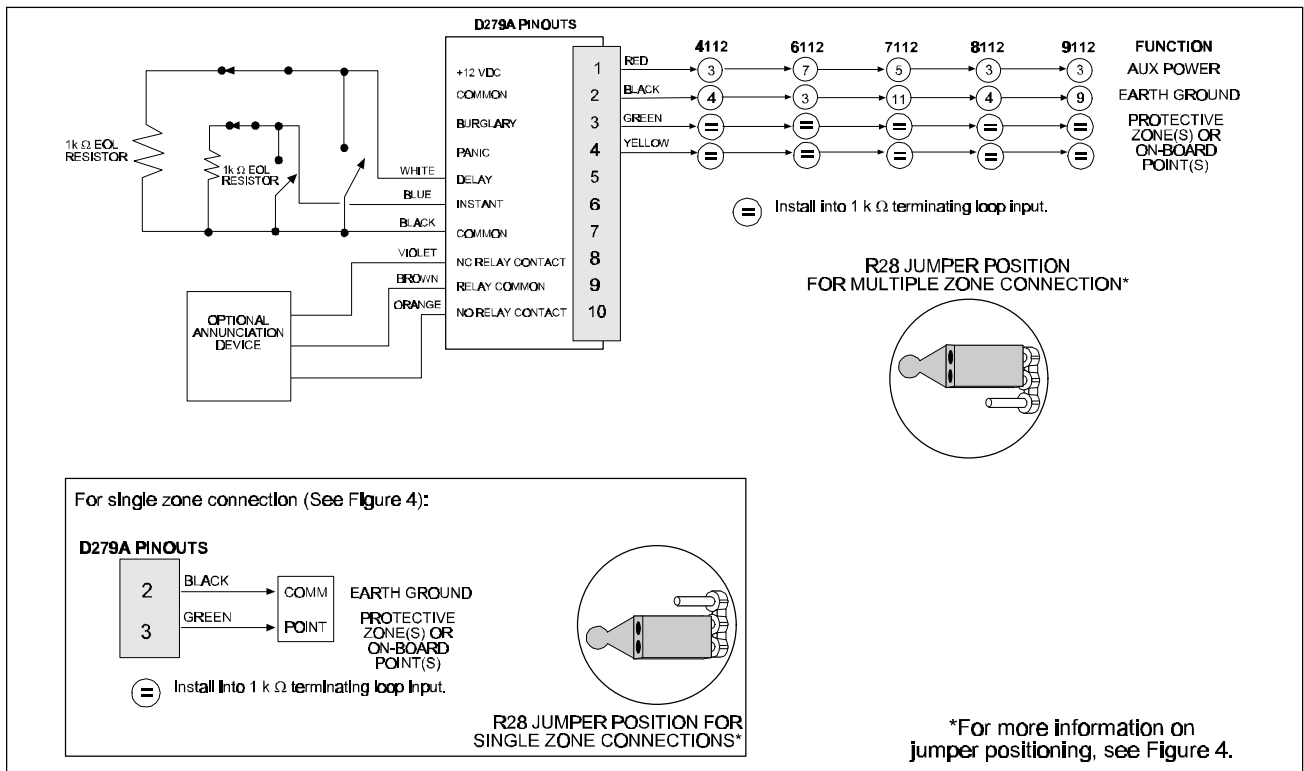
D279A PINOUTS

1k Ω EOL RESISTOR

1k Ω EOL RESISTOR

WHITE
BLUE
BLACK
VIOLET
BROWN
ORANGE

OPTIONAL ANNUNCIATION DEVICE

| | Pin |
|---|---|
| +12 VDC | 1 |
| COMMON | 2 |
| BURGLARY | 3 |
| PANIC | 4 |
| DELAY | 5 |
| INSTANT | 6 |
| COMMON | 7 |
| NC RELAY CONTACT | 8 |
| RELAY COMMON | 9 |
| NO RELAY CONTACT | 10 |

| | 4112 | 6112 | 7112 | 8112 | 9112 | FUNCTION |
|---|---|---|---|---|---|---|
| RED | 3 | 7 | 5 | 3 | 3 | AUX POWER |
| BLACK | 4 | 3 | 11 | 4 | 9 | EARTH GROUND |
| GREEN | = | = | = | = | = | PROTECTIVE ZONE(S) OR ON-BOARD POINT(S) |
| YELLOW | = | = | = | = | = | |

= Install into 1 k Ω terminating loop input.

R28 JUMPER POSITION FOR MULTIPLE ZONE CONNECTION*

For single zone connection (See Figure 4):

D279A PINOUTS

2 BLACK → COMM EARTH GROUND

3 GREEN → POINT PROTECTIVE ZONE(S) OR ON-BOARD POINT(S)

= Install into 1 k Ω terminating loop input.

R28 JUMPER POSITION FOR SINGLE ZONE CONNECTIONS*

*For more information on jumper positioning, see Figure 4.